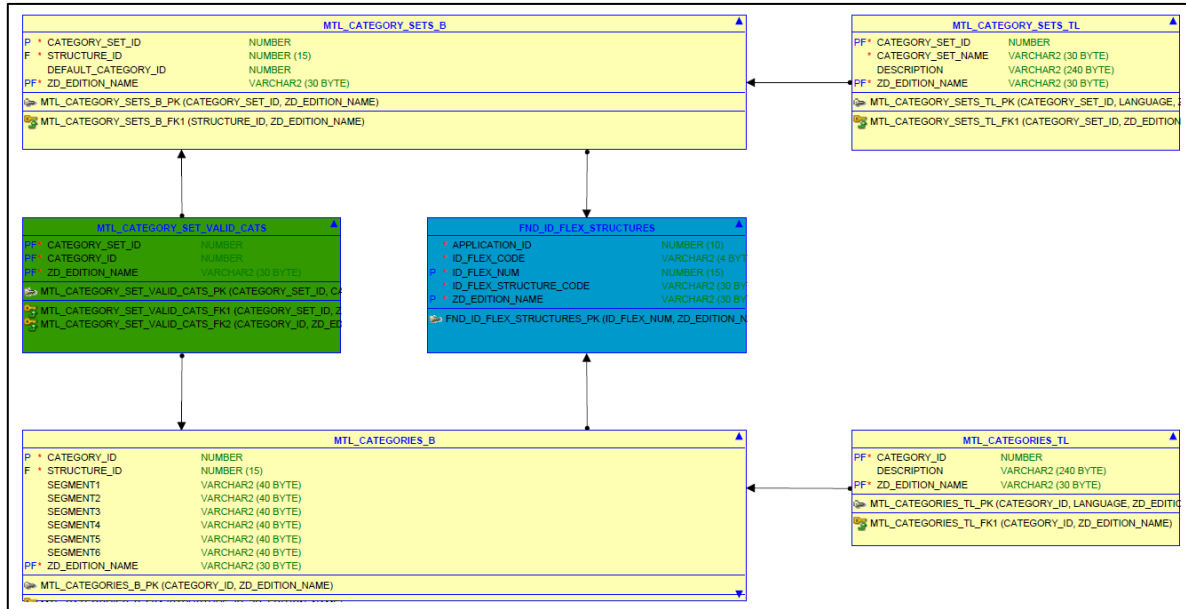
MTL_CATEGORY_SETS_B

| | | |
|---|---|---|
| P * | CATEGORY_SET_ID | NUMBER |
| F * | STRUCTURE_ID | NUMBER (15) |
| | DEFAULT_CATEGORY_ID | NUMBER |
| PF* | ZD_EDITION_NAME | VARCHAR2 (30 BYTE) |

MTL_CATEGORY_SETS_B_PK (CATEGORY_SET_ID, ZD_EDITION_NAME)

MTL_CATEGORY_SETS_B_FK1 (STRUCTURE_ID, ZD_EDITION_NAME)

MTL_CATEGORY_SETS_TL

| | | |
|---|---|---|
| PF* | CATEGORY_SET_ID | NUMBER |
| * | CATEGORY_SET_NAME | VARCHAR2 (30 BYTE) |
| | DESCRIPTION | VARCHAR2 (240 BYTE) |
| PF* | ZD_EDITION_NAME | VARCHAR2 (30 BYTE) |

MTL_CATEGORY_SETS_TL_PK (CATEGORY_SET_ID, LANGUAGE, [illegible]

MTL_CATEGORY_SETS_TL_FK1 (CATEGORY_SET_ID, ZD_EDITION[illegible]

MTL_CATEGORY_SET_VALID_CATS

| | | |
|---|---|---|
| PF* | CATEGORY_SET_ID | NUMBER |
| PF* | CATEGORY_ID | NUMBER |
| PF* | ZD_EDITION_NAME | VARCHAR2 (30 BYTE) |

MTL_CATEGORY_SET_VALID_CATS_PK (CATEGORY_SET_ID, C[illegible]

MTL_CATEGORY_SET_VALID_CATS_FK1 (CATEGORY_SET_ID, Z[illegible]

MTL_CATEGORY_SET_VALID_CATS_FK2 (CATEGORY_ID, ZD_ED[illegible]

FND_ID_FLEX_STRUCTURES

| | | |
|---|---|---|
| * | APPLICATION_ID | NUMBER (10) |
| * | ID_FLEX_CODE | VARCHAR2 (4 BYT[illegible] |
| P * | ID_FLEX_NUM | NUMBER (15) |
| * | ID_FLEX_STRUCTURE_CODE | VARCHAR2 (30 BY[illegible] |
| P * | ZD_EDITION_NAME | VARCHAR2 (30 BY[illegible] |

FND_ID_FLEX_STRUCTURES_PK (ID_FLEX_NUM, ZD_EDITION_N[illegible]

MTL_CATEGORIES_B

| | | |
|---|---|---|
| P * | CATEGORY_ID | NUMBER |
| F * | STRUCTURE_ID | NUMBER (15) |
| | SEGMENT1 | VARCHAR2 (40 BYTE) |
| | SEGMENT2 | VARCHAR2 (40 BYTE) |
| | SEGMENT3 | VARCHAR2 (40 BYTE) |
| | SEGMENT4 | VARCHAR2 (40 BYTE) |
| | SEGMENT5 | VARCHAR2 (40 BYTE) |
| | SEGMENT6 | VARCHAR2 (40 BYTE) |
| PF* | ZD_EDITION_NAME | VARCHAR2 (30 BYTE) |

MTL_CATEGORIES_B_PK (CATEGORY_ID, ZD_EDITION_NAME)

MTL_CATEGORIES_TL

| | | |
|---|---|---|
| PF* | CATEGORY_ID | NUMBER |
| | DESCRIPTION | VARCHAR2 (240 BYTE) |
| PF* | ZD_EDITION_NAME | VARCHAR2 (30 BYTE) |

MTL_CATEGORIES_TL_PK (CATEGORY_ID, LANGUAGE, ZD_EDITIO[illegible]

MTL_CATEGORIES_TL_FK1 (CATEGORY_ID, ZD_EDITION_NAME)